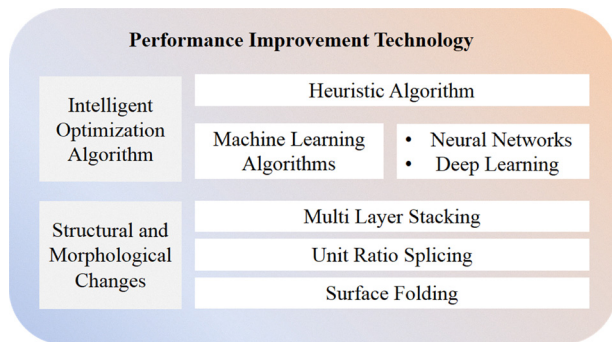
Performance Improvement Technology

Intelligent Optimization Algorithm

Heuristic Algorithm

Machine Learning Algorithms

• Neural Networks
• Deep Learning

Structural and Morphological Changes

Multi Layer Stacking

Unit Ratio Splicing

Surface Folding